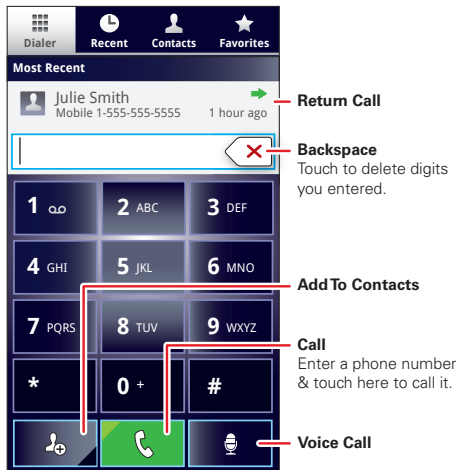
Dialer Recent Contacts Favorites

Most Recent

Julie Smith
Mobile 1-555-555-5555 1 hour ago

Return Call

Backspace
Touch to delete digits you entered.

1 2 ABC 3 DEF
4 GHI 5 JKL 6 MNO
7 PQRS 8 TUV 9 WXYZ
* 0 + #

Add To Contacts

Call
Enter a phone number & touch here to call it.

Voice Call